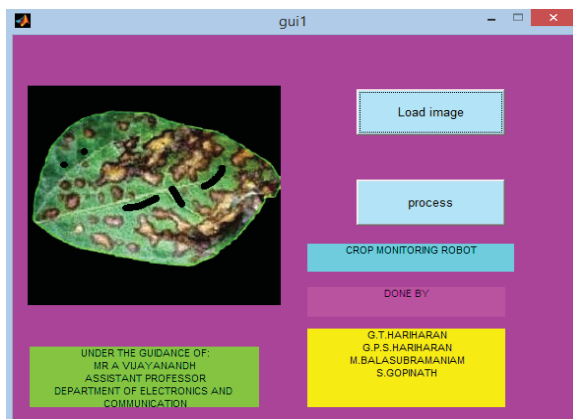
gui1

Load image

process

CROP MONITORING ROBOT

DONE BY

G.T.HARIHARAN
G.P.S.HARIHARAN
M.BALASUBRAMANIAM
S.GOPINATH

UNDER THE GUIDANCE OF:
MR A VIJAYANANDH
ASSISTANT PROFESSOR
DEPARTMENT OF ELECTRONICS AND COMMUNICATION